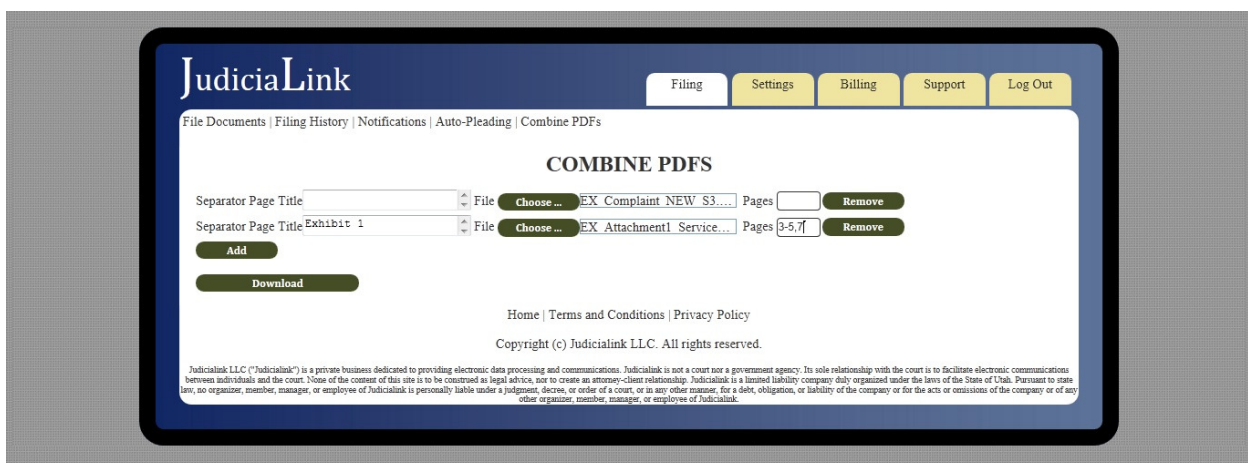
JudiciaLink

Filing Settings Billing Support Log Out

File Documents | Filing History | Notifications | Auto-Pleading | Combine PDFs

COMBINE PDFS

Separator Page Title File Choose ... EX_Complaint_NEW_S3.... Pages Remove

Separator Page Title Exhibit 1 File Choose ... EX_Attachment1_Service... Pages 3-5,7 Remove

Add

Download

Home | Terms and Conditions | Privacy Policy

Copyright (c) Judicialink LLC. All rights reserved.

Judicialink LLC ("Judicialink") is a private business dedicated to providing electronic data processing and communications. Judicialink is not a court nor a government agency. Its sole relationship with the court is to facilitate electronic communications between individuals and the court. None of the content of this site is to be construed as legal advice, nor to create an attorney-client relationship. Judicialink is a limited liability company duly organized under the laws of the State of Utah. Pursuant to state law, no organizer, member, manager, or employee of Judicialink is personally liable under a judgment, decree, or order of a court, or in any other manner, for a debt, obligation, or liability of the company or for the acts or omissions of the company or of any other organizer, member, manager, or employee of Judicialink.